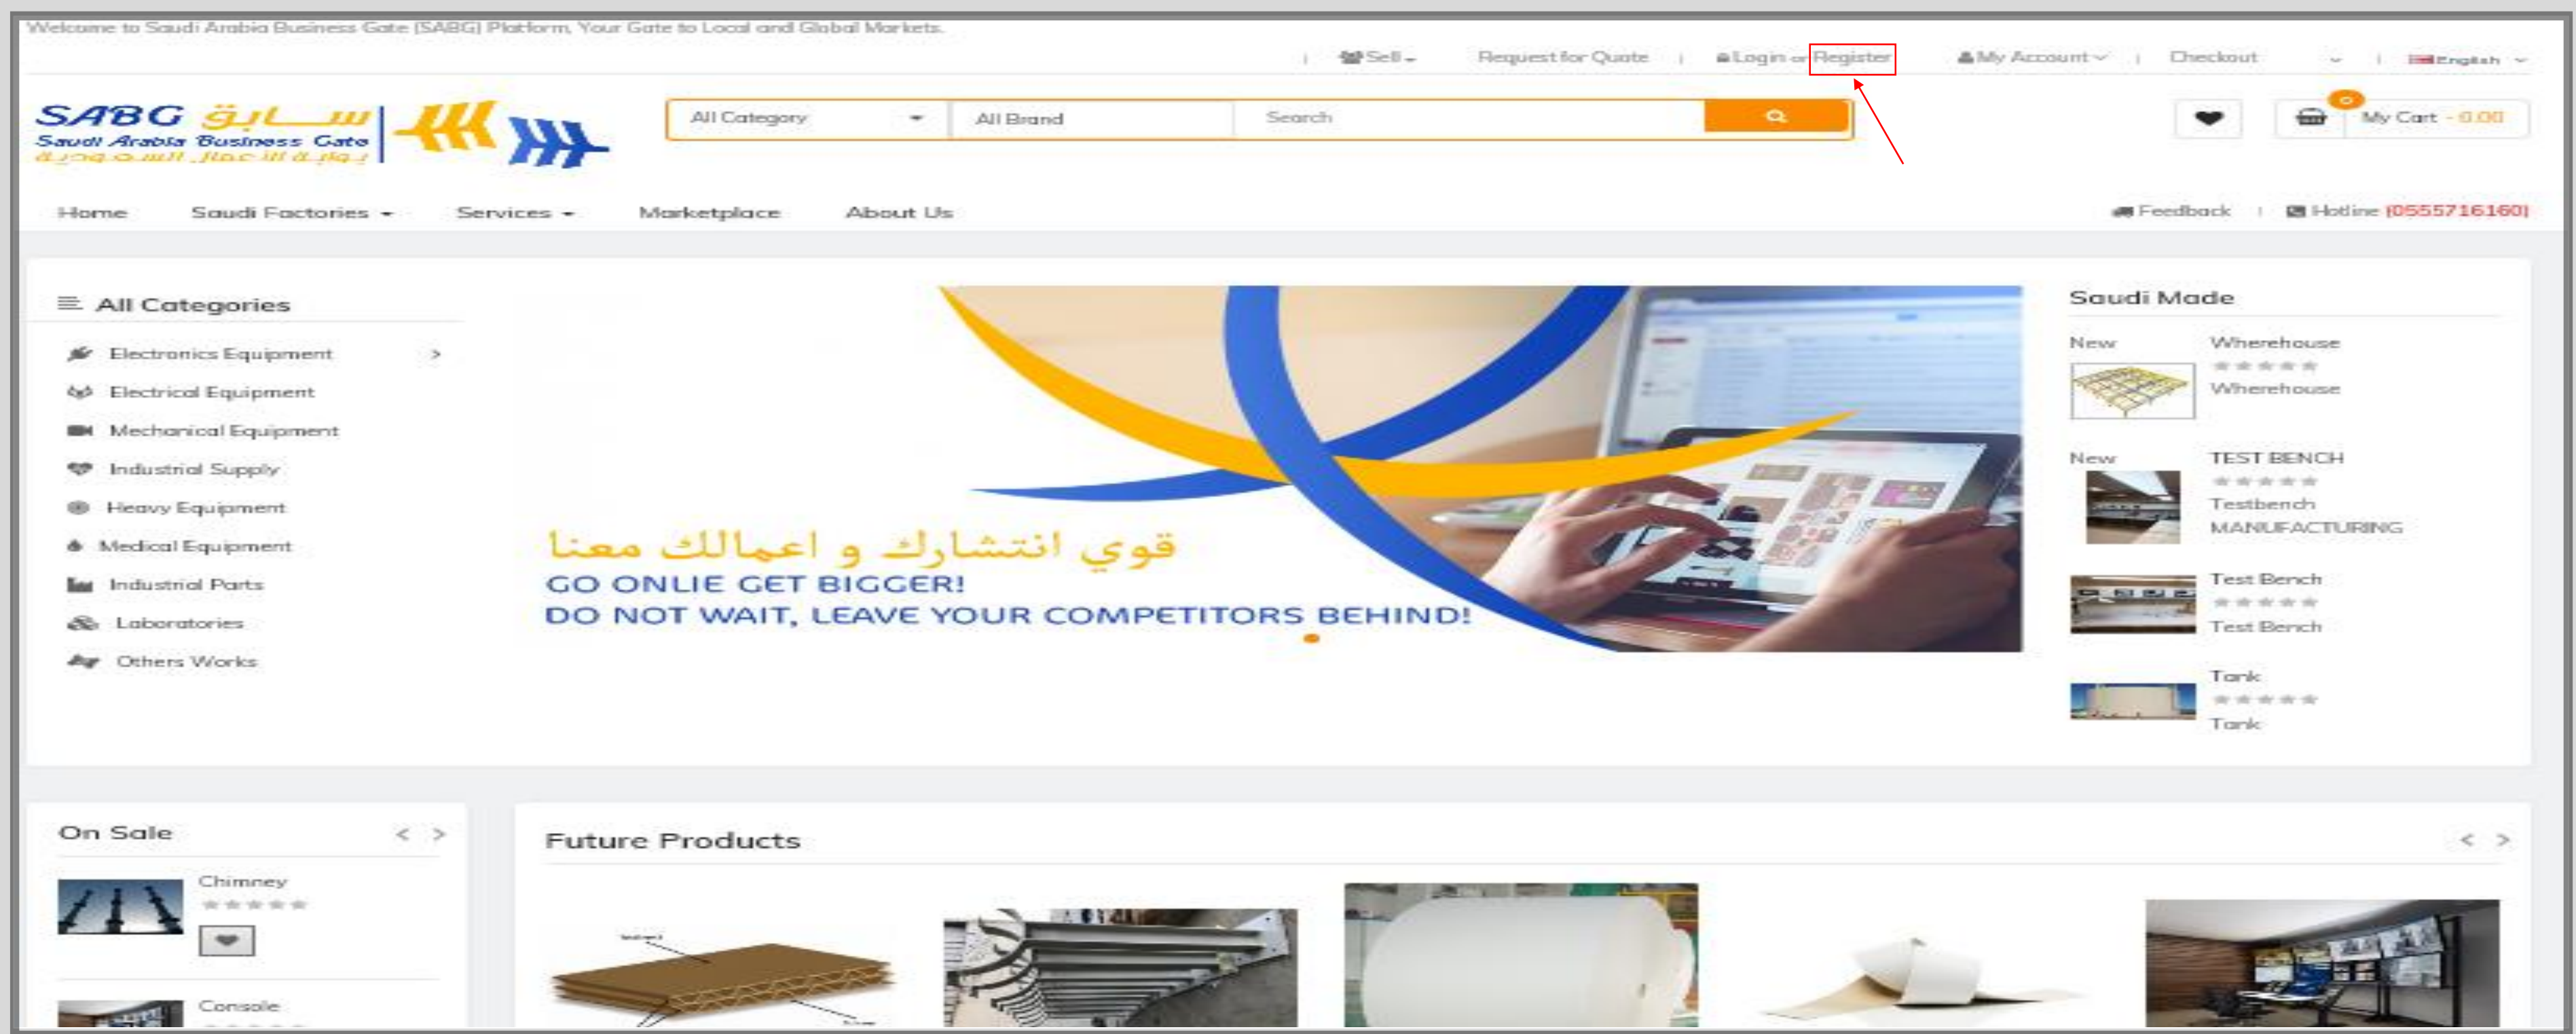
Welcome to Saudi Arabia Business Gate (SABG) Platform, Your Gate to Local and Global Markets.

| Sell | Request for Quote | Login or Register | My Account | Checkout | English

SABG سابق
Saudi Arabia Business Gate
بوابة الأعمال السعودية

All Category | All Brand | Search

My Cart - 0.00

0

Home Saudi Factories Services Marketplace About Us

Feedback | Hotline (0555716160)

All Categories

Electronics Equipment
Electrical Equipment
Mechanical Equipment
Industrial Supply
Heavy Equipment
Medical Equipment
Industrial Parts
Laboratories
Others Works

قوي انتشارك و اعمالك معنا
GO ONLIE GET BIGGER!
DO NOT WAIT, LEAVE YOUR COMPETITORS BEHIND!

Saudi Made

New
Wherehouse
Wherehouse

New
TEST BENCH
Testbench MANUFACTURING

Test Bench
Test Bench

Tank
Tank

On Sale

Chimney

Console

Future Products